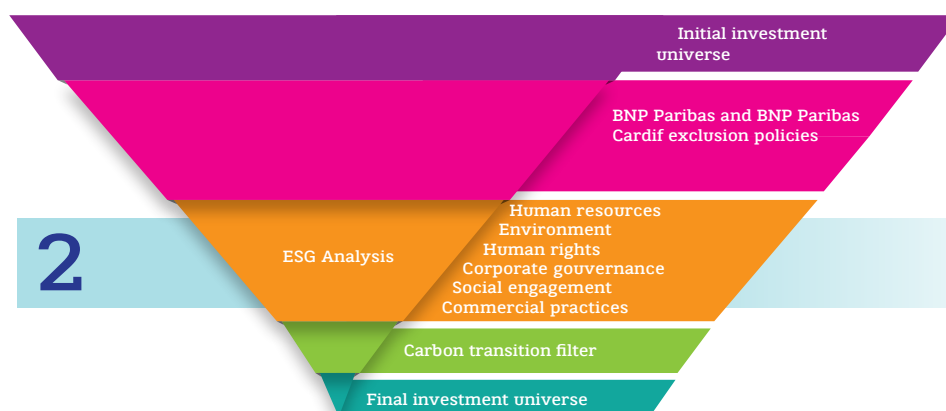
Initial investment universe

BNP Paribas and BNP Paribas Cardif exclusion policies

2

ESG Analysis

Human resources
Environment
Human rights
Corporate gouvernance
Social engagement
Commercial practices

Carbon transition filter

Final investment universe